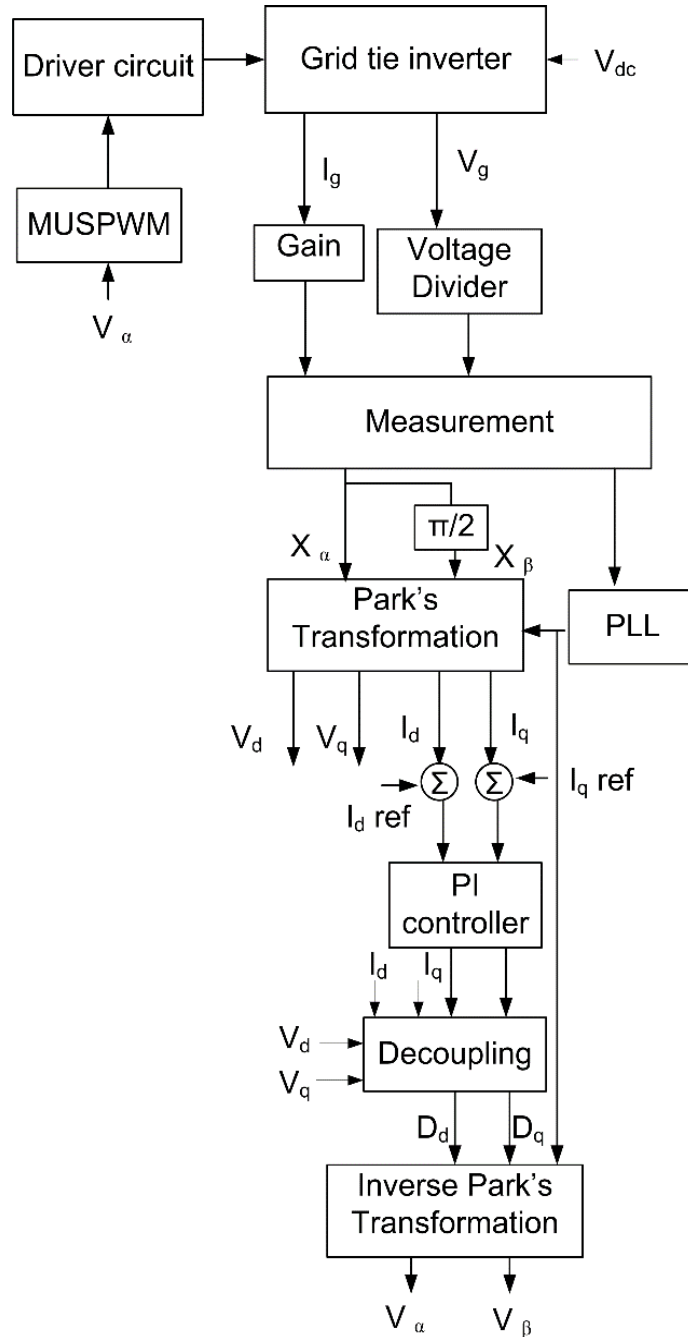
Driver circuit

Grid tie inverter

$V_{dc}$

MUSPWM

$V_\alpha$

$I_g$

$V_g$

Gain

Voltage Divider

Measurement

$\pi/2$

$X_\alpha$

$X_\beta$

Park's Transformation

PLL

$V_d$

$V_q$

$I_d$

$I_q$

$\Sigma$

$\Sigma$

$I_d$ ref

$I_q$ ref

PI controller

$I_d$

$I_q$

$V_d$

$V_q$

Decoupling

$D_d$

$D_q$

Inverse Park's Transformation

$V_\alpha$

$V_\beta$